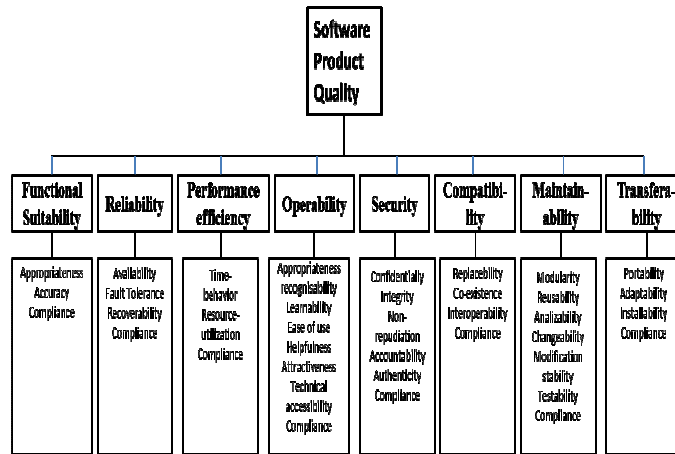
Software Product Quality

Functional Suitability
Appropriateness
Accuracy
Compliance

Reliability
Availability
Fault Tolerance
Recoverability
Compliance

Performance efficiency
Time-behavior
Resource-utilization
Compliance

Operability
Appropriateness recognisability
Learnability
Ease of use
Helpfulness
Attractiveness
Technical accessibility
Compliance

Security
Confidentiality
Integrity
Non-repudiation
Accountability
Authenticity
Compliance

Compatibility
Replacebility
Co-existence
Interoperability
Compliance

Maintainability
Modularity
Reusability
Analizability
Changeability
Modification stability
Testability
Compliance

Transferability
Portability
Adaptability
Installability
Compliance